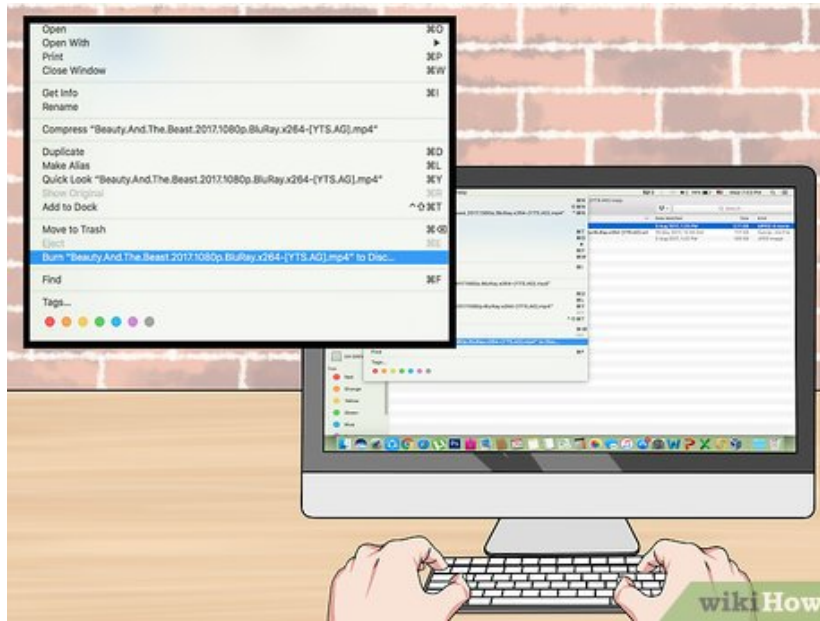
Open ⌘O
Open With ▸
Print ⌘P
Close Window ⌘W

Get Info ⌘I
Rename

Compress "Beauty.And.The.Beast.2017.1080p.BluRay.x264-[YTS.AG].mp4"

Duplicate ⌘D
Make Alias ⌘L
Quick Look "Beauty.And.The.Beast.2017.1080p.BluRay.x264-[YTS.AG].mp4" ⌘Y
Show Original ⌘R
Add to Dock ^⇧⌘T

Move to Trash ⌘⌫
Eject ⌘E
Burn "Beauty.And.The.Beast.2017.1080p.BluRay.x264-[YTS.AG].mp4" to Disc...

Find ⌘F

Tags...

wikiHow